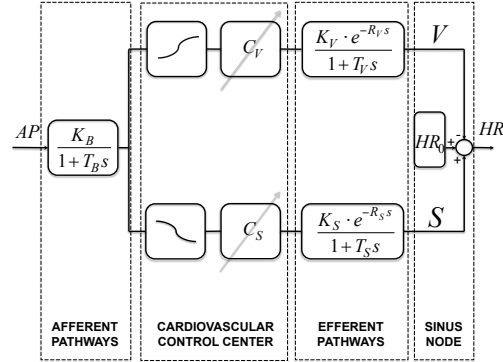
$AP$

$\frac{K_B}{1+T_B s}$

$C_V$

$C_S$

$\frac{K_V \cdot e^{-R_V s}}{1+T_V s}$

$\frac{K_S \cdot e^{-R_S s}}{1+T_S s}$

$V$

$S$

$HR_0$

-

+

+

$HR$

AFFERENT PATHWAYS

CARDIOVASCULAR CONTROL CENTER

EFFERENT PATHWAYS

SINUS NODE